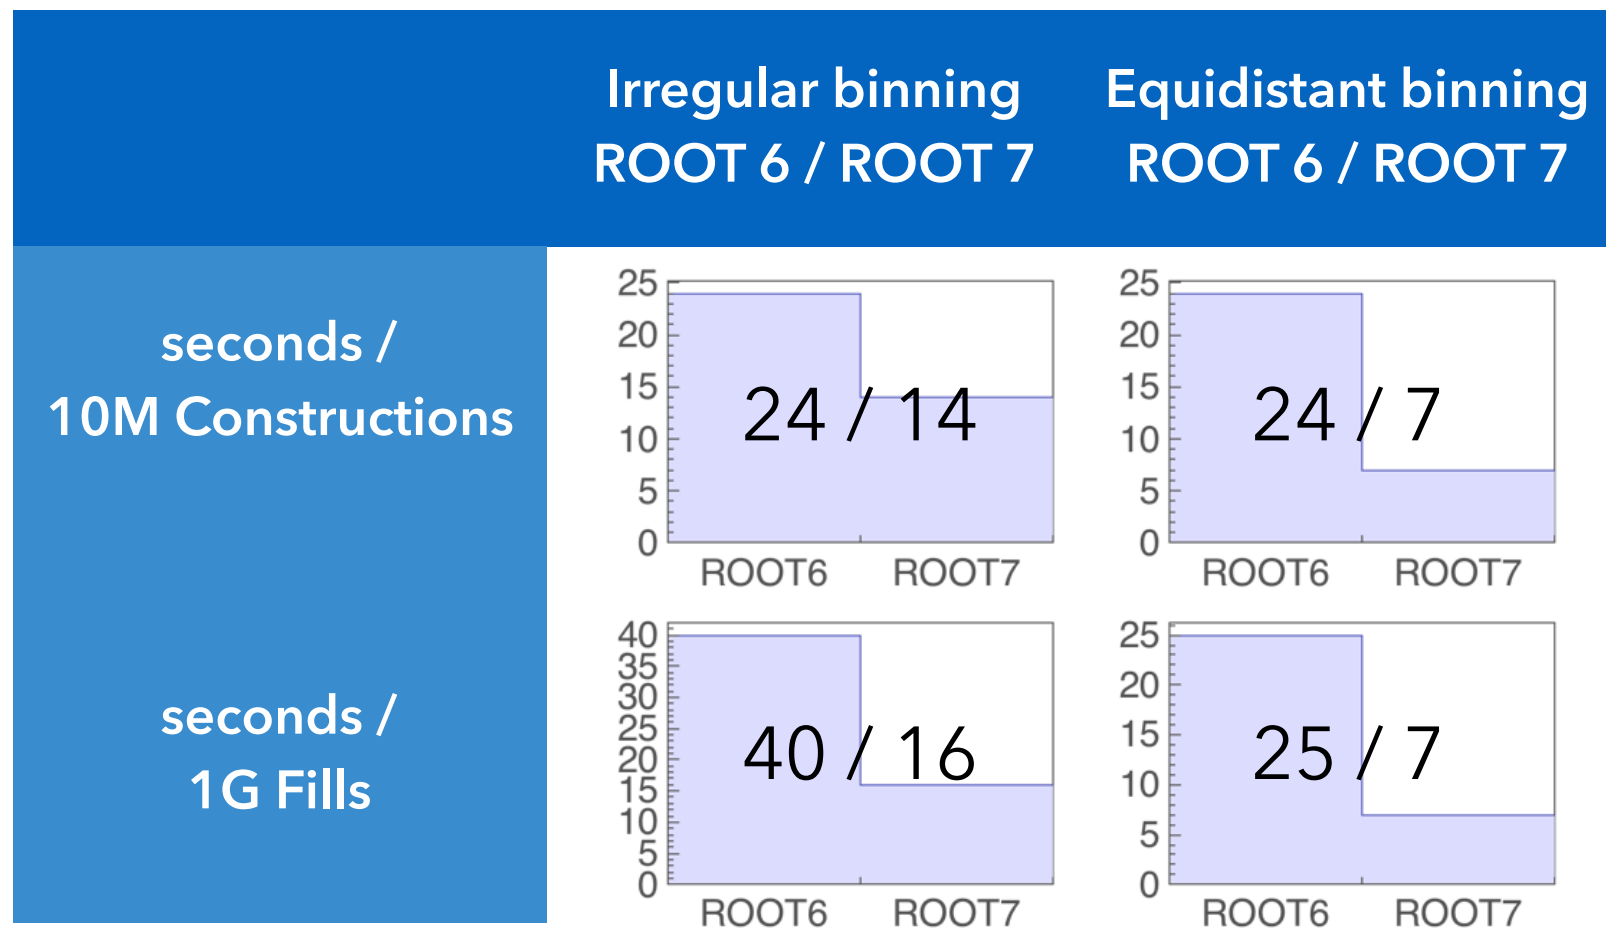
| | Irregular binning ROOT 6 / ROOT 7 | Equidistant binning ROOT 6 / ROOT 7 |
|---|---|---|
| seconds / 10M Constructions | 25 20 15 10 5 0 24 / 14 ROOT6 ROOT7 | 25 20 15 10 5 0 24 / 7 ROOT6 ROOT7 |
| seconds / 1G Fills | 40 35 30 25 20 15 10 5 0 40 / 16 ROOT6 ROOT7 | 25 20 15 10 5 0 25 / 7 ROOT6 ROOT7 |